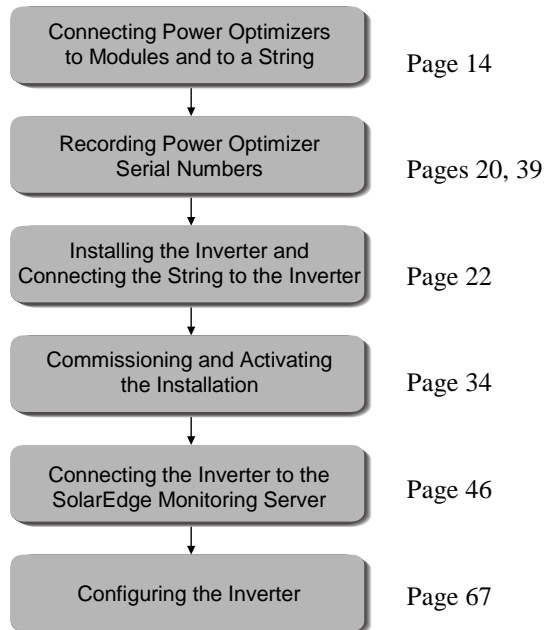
Connecting Power Optimizers to Modules and to a String

Page 14

Recording Power Optimizer Serial Numbers

Pages 20, 39

Installing the Inverter and Connecting the String to the Inverter

Page 22

Commissioning and Activating the Installation

Page 34

Connecting the Inverter to the SolarEdge Monitoring Server

Page 46

Configuring the Inverter

Page 67